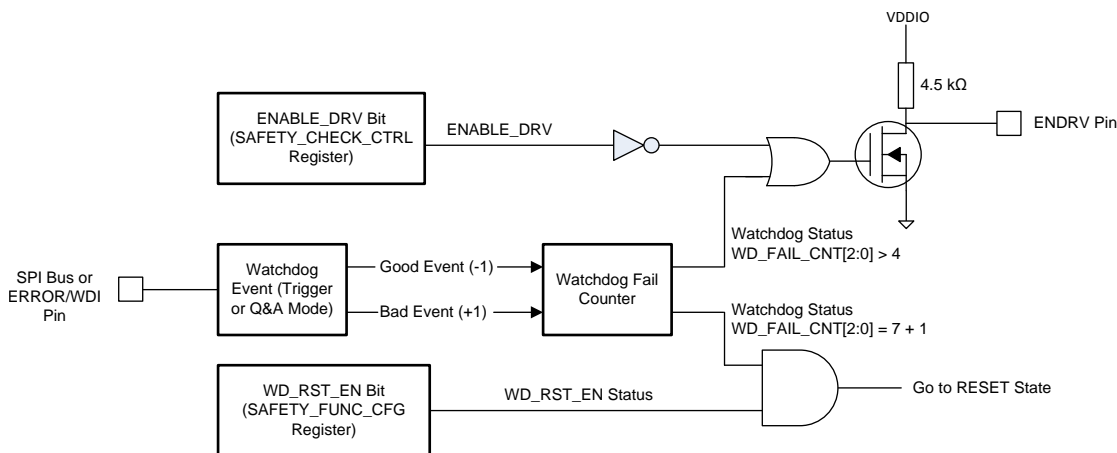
VDDIO

4.5 kΩ

ENABLE_DRV Bit (SAFETY_CHECK_CTRL Register)

ENABLE_DRV

ENDRV Pin

Watchdog Status
WD_FAIL_CNT[2:0] > 4

SPI Bus or ERROR/WDI Pin

Watchdog Event (Trigger or Q&A Mode)

Good Event (-1)

Bad Event (+1)

Watchdog Fail Counter

Watchdog Status
WD_FAIL_CNT[2:0] = 7 + 1

WD_RST_EN Bit (SAFETY_FUNC_CFG Register)

WD_RST_EN Status

Go to RESET State